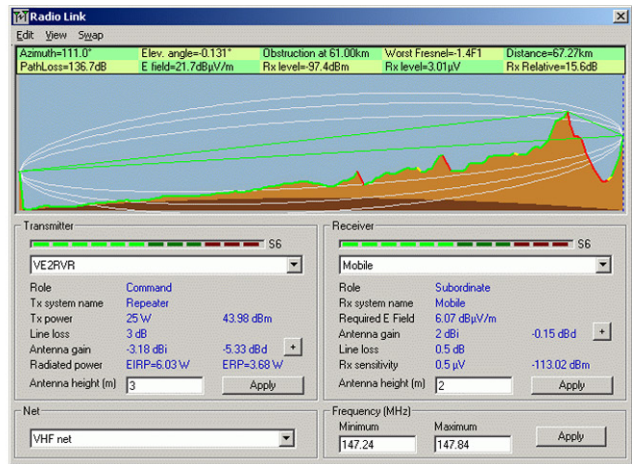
Radio Link
Edit View Swap

| Azimuth=111.0° | Elev. angle=-0.131° | Obstruction at 61.00km | Worst Fresnel=-1.4F1 | Distance=67.27km |
|---|---|---|---|---|
| PathLoss=136.7dB | E field=21.7dBµV/m | Rx level=-97.4dBm | Rx level=3.01µV | Rx Relative=15.6dB |

Transmitter
S6
VE2RVR
Role Command
Tx system name Repeater
Tx power 25 W 43.98 dBm
Line loss 3 dB
Antenna gain -3.18 dBi -5.33 dBd +
Radiated power EIRP=6.03 W ERP=3.68 W
Antenna height (m) 3 Apply

Receiver
S6
Mobile
Role Subordinate
Rx system name Mobile
Required E Field 6.07 dBµV/m
Antenna gain 2 dBi -0.15 dBd +
Line loss 0.5 dB
Rx sensitivity 0.5 µV -113.02 dBm
Antenna height (m) 2 Apply

Net
VHF net

Frequency (MHz)
Minimum 147.24
Maximum 147.84
Apply